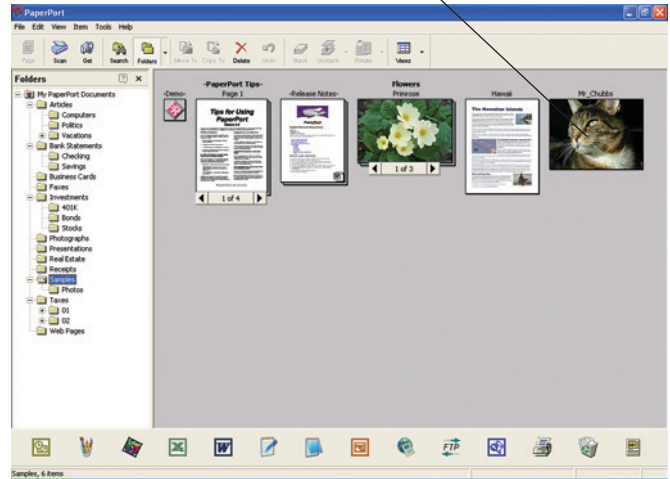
PaperPort

File Edit View Item Tools Help

Page Scan Get Search Folders Move To Copy To Delete Undo Stack Unstack Rotate Views

Folders

My PaperPort Documents
Articles
Computers
Politics
Vacations
Bank Statements
Checking
Savings
Business Cards
Faxes
Investments
401K
Bonds
Stocks
Photographs
Presentations
Real Estate
Receipts
Samples
Photos
Taxes
01
02
Web Pages

-Demo-

-PaperPort Tips-
Page 1

Tips for Using PaperPort

1 of 4

-Release Notes-

Flowers
Primrose

1 of 3

Hawaii

The Hawaiian Islands

Mr_Chubbs

FTP

Samples, 6 items